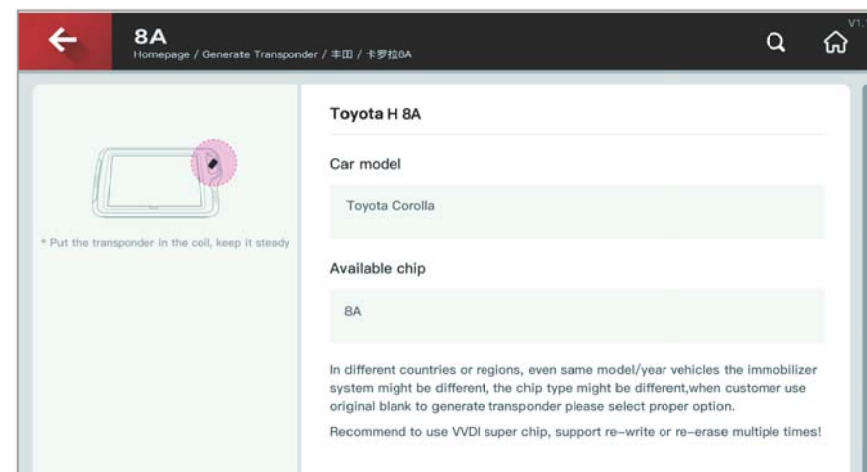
8A

Homepage / Generate Transponder / 丰田 / 卡罗拉8A

V1.

* Put the transponder in the coil, keep it steady

Toyota H 8A

Car model

Toyota Corolla

Available chip

8A

In different countries or regions, even same model/year vehicles the immobilizer system might be different, the chip type might be different,when customer use original blank to generate transponder please select proper option.

Recommend to use VVDI super chip, support re-write or re-erase multiple times!